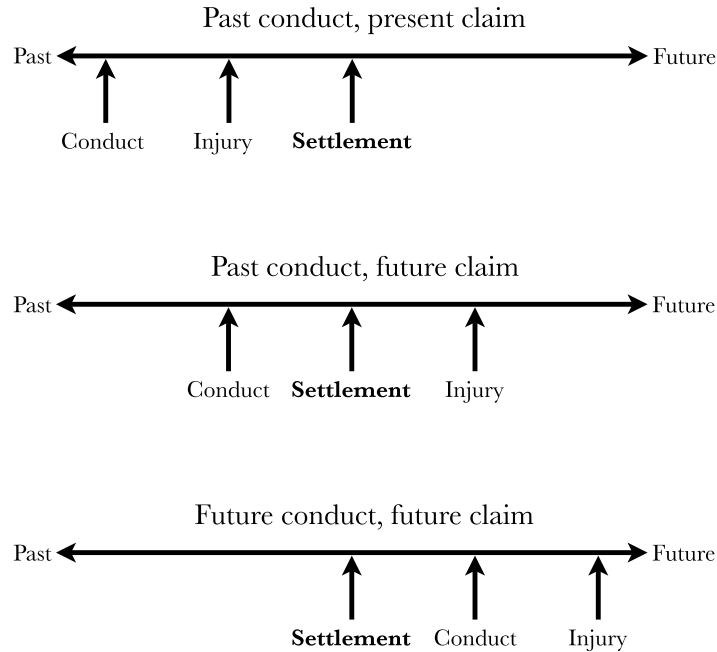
Past conduct, present claim

Past

Future

Conduct

Injury

**Settlement**

Past conduct, future claim

Past

Future

Conduct

**Settlement**

Injury

Future conduct, future claim

Past

Future

**Settlement**

Conduct

Injury